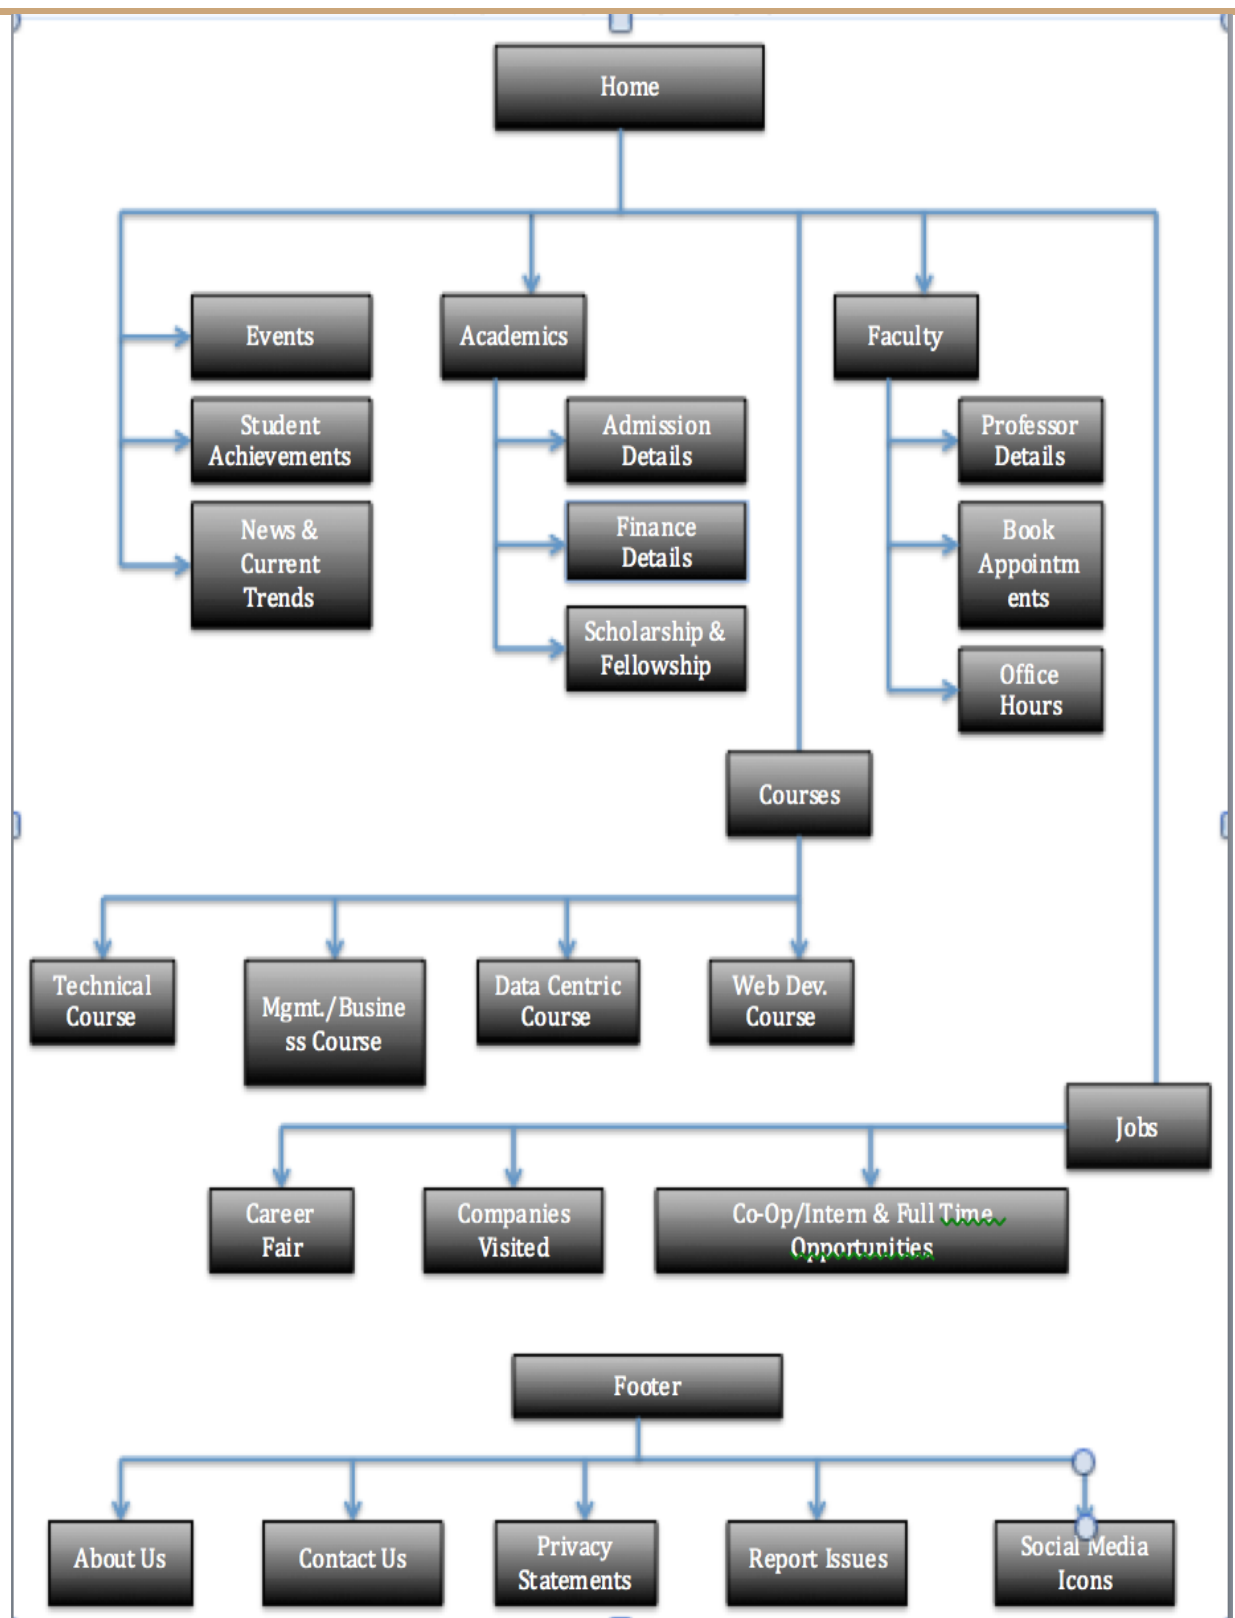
Home

Events

Student Achievements

News & Current Trends

Academics

Admission Details

Finance Details

Scholarship & Fellowship

Faculty

Professor Details

Book Appointm ents

Office Hours

Courses

Technical Course

Mgmt./Busine ss Course

Data Centric Course

Web Dev. Course

Jobs

Career Fair

Companies Visited

Co-Op/Intern & Full Time Opportunities

Footer

About Us

Contact Us

Privacy Statements

Report Issues

Social Media Icons